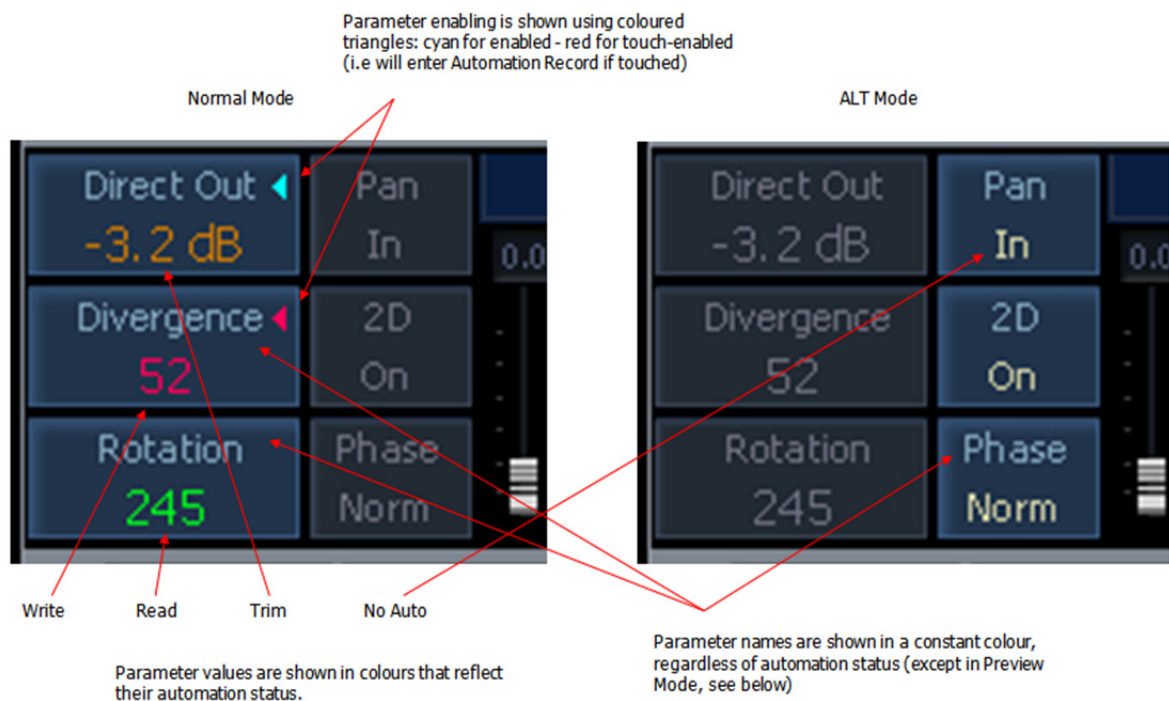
Parameter enabling is shown using coloured triangles: cyan for enabled - red for touch-enabled (i.e will enter Automation Record if touched)

Normal Mode

ALT Mode

Direct Out
-3.2 dB

Pan
In

0.0

Divergence
52

2D
On

Rotation
245

Phase
Norm

Direct Out
-3.2 dB

Pan
In

0.0

Divergence
52

2D
On

Rotation
245

Phase
Norm

Write

Read

Trim

No Auto

Parameter values are shown in colours that reflect their automation status.

Parameter names are shown in a constant colour, regardless of automation status (except in Preview Mode, see below)